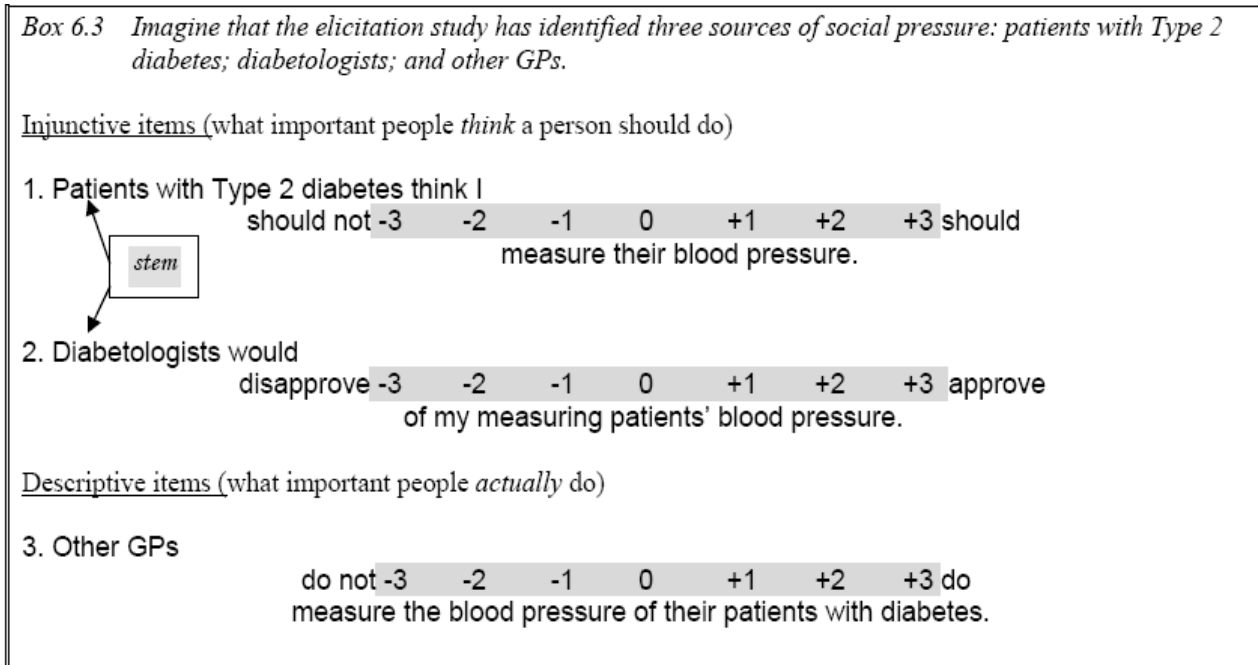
Box 6.3 Imagine that the elicitation study has identified three sources of social pressure: patients with Type 2 diabetes; diabetologists; and other GPs.

Injunctive items (what important people think a person should do)

1. Patients with Type 2 diabetes think I
should not -3 -2 -1 0 +1 +2 +3 should
measure their blood pressure.

stem

2. Diabetologists would
disapprove -3 -2 -1 0 +1 +2 +3 approve
of my measuring patients' blood pressure.

Descriptive items (what important people actually do)

3. Other GPs
do not -3 -2 -1 0 +1 +2 +3 do
measure the blood pressure of their patients with diabetes.